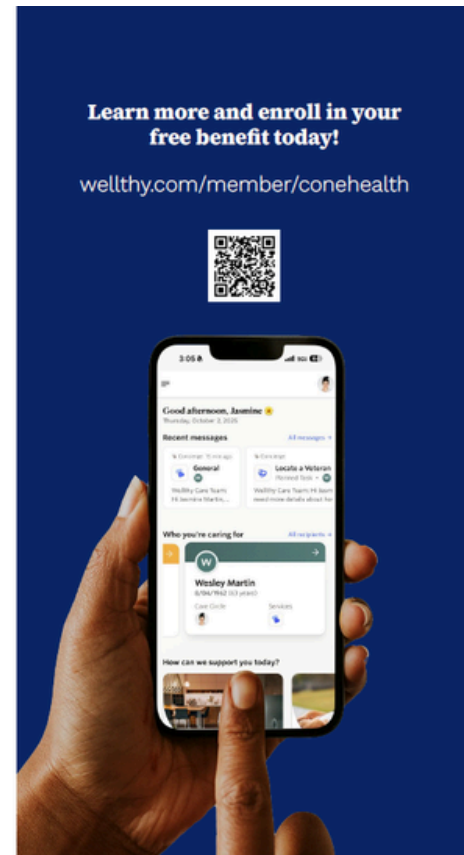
Learn more and enroll in your free benefit today!

wellthy.com/member/conehealth

3:05

Good afternoon, Jasmine
Thursday, October 3, 2025

Recent messages
All messages >

Concierge 15 min ago
General
Wellthy Care Team: Hi Jasmine Martin,...

Concierge
Locate a Veteran
Wellthy Care Team: Hi team need more details about h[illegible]

Who you're caring for
All recipients >

W
Wesley Martin
6/06/1962 (63 years)
Care Circle
Services

How can we support you today?